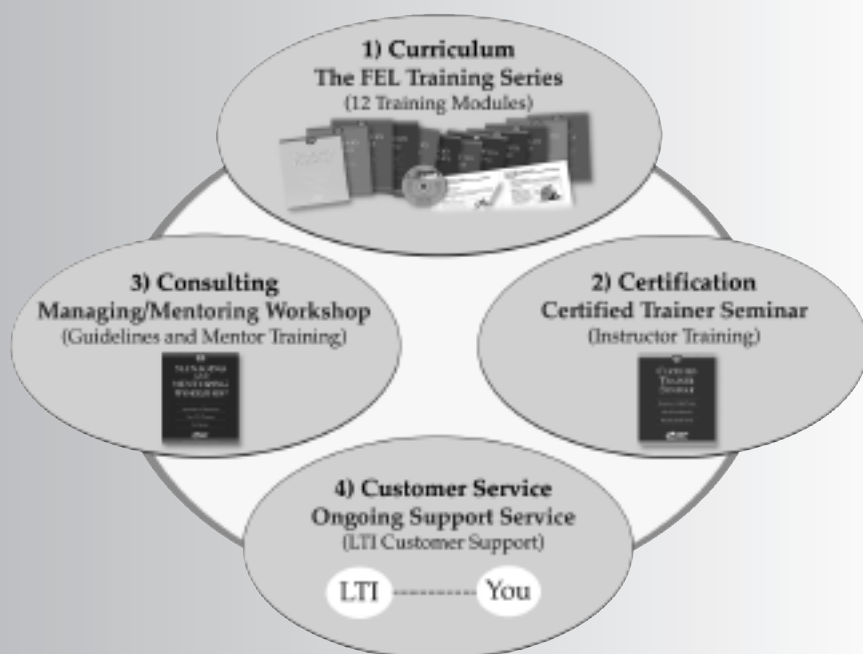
1) Curriculum
The FEL Training Series
(12 Training Modules)

3) Consulting
Managing/Mentoring Workshop
(Guidelines and Mentor Training)

MANAGING AND MENTORING WORKSHOP

2) Certification
Certified Trainer Seminar
(Instructor Training)

CERTIFIED TRAINER SEMINAR

4) Customer Service
Ongoing Support Service
(LTI Customer Support)

LTI

You